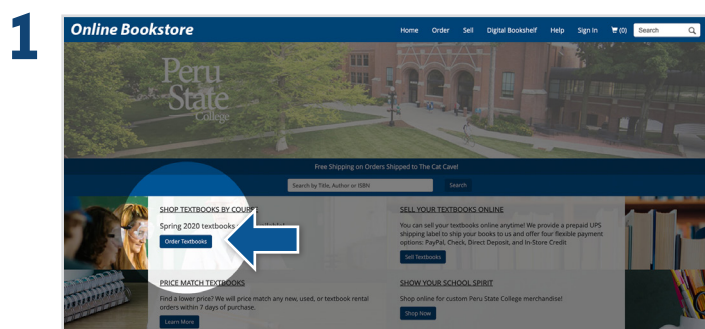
1

Online Bookstore

Home Order Sell Digital Bookshelf Help Sign In (0) Search

Peru State College

Free Shipping on Orders Shipped to The Cat Cave!

Search by Title, Author or ISBN Search

SHOP TEXTBOOKS BY COURSE

Spring 2020 textbooks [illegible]

Order Textbooks

SELL YOUR TEXTBOOKS ONLINE

You can sell your textbooks online anytime! We provide a prepaid UPS shipping label to ship your books to us and offer four flexible payment options: PayPal, Check, Direct Deposit, and In-Store Credit

Sell Textbooks

PRICE MATCH TEXTBOOKS

Find a lower price? We will price match any new, used, or textbook rental orders within 7 days of purchase.

Learn More

SHOW YOUR SCHOOL SPIRIT

Shop online for custom Peru State College merchandise!

Shop Now